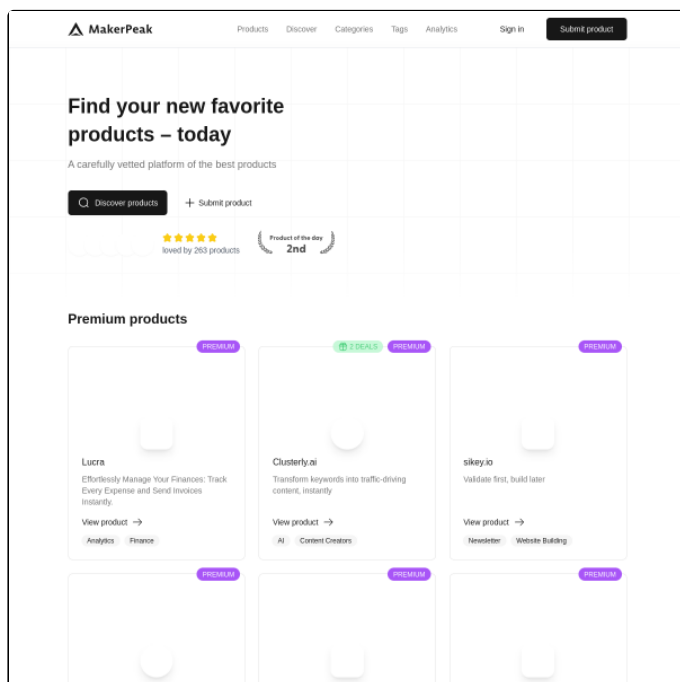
MakerPeak

Products Discover Categories Tags Analytics

Sign in

Submit product

Find your new favorite products – today

A carefully vetted platform of the best products

Discover products

Submit product

loved by 263 products

Product of the day
2nd

Premium products

PREMIUM

Lucra

Effortlessly Manage Your Finances: Track Every Expense and Send Invoices Instantly.

View product

Analytics Finance

2 DEALS PREMIUM

Clusterly.ai

Transform keywords into traffic-driving content, instantly

View product

AI Content Creators

PREMIUM

sikey.io

Validate first, build later

View product

Newsletter Website Building

PREMIUM

PREMIUM

PREMIUM